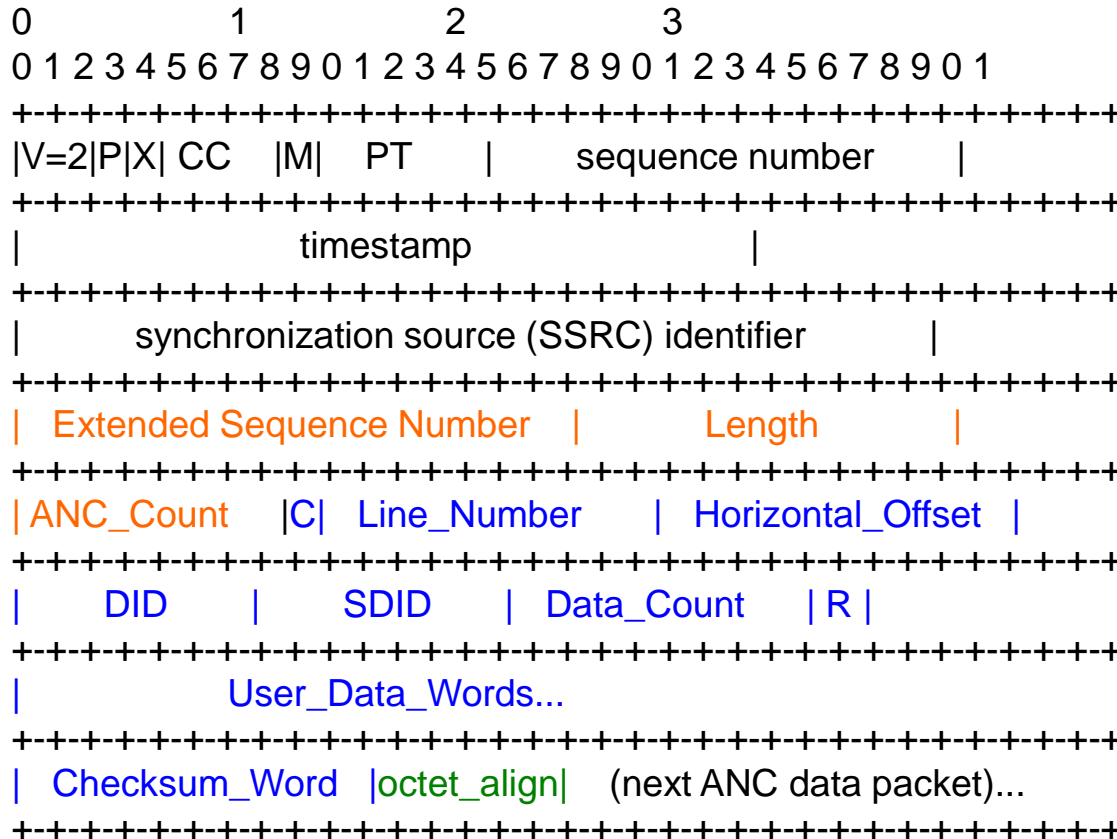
0 1 2 3
0 1 2 3 4 5 6 7 8 9 0 1 2 3 4 5 6 7 8 9 0 1 2 3 4 5 6 7 8 9 0 1
+-+-+-+-+-+-+-+-+-+-+-+-+-+-+-+-+-+-+-+-+-+-+-+-+-+-+-+-+-+-+-+-+
|V=2|P|X| CC |M| PT | sequence number |
+-+-+-+-+-+-+-+-+-+-+-+-+-+-+-+-+-+-+-+-+-+-+-+-+-+-+-+-+-+-+-+-+
| timestamp |
+-+-+-+-+-+-+-+-+-+-+-+-+-+-+-+-+-+-+-+-+-+-+-+-+-+-+-+-+-+-+-+-+
| synchronization source (SSRC) identifier |
+-+-+-+-+-+-+-+-+-+-+-+-+-+-+-+-+-+-+-+-+-+-+-+-+-+-+-+-+-+-+-+-+
| Extended Sequence Number | Length |
+-+-+-+-+-+-+-+-+-+-+-+-+-+-+-+-+-+-+-+-+-+-+-+-+-+-+-+-+-+-+-+-+
| ANC_Count |C| Line_Number | Horizontal_Offset |
+-+-+-+-+-+-+-+-+-+-+-+-+-+-+-+-+-+-+-+-+-+-+-+-+-+-+-+-+-+-+-+-+
| DID | SDID | Data_Count | R |
+-+-+-+-+-+-+-+-+-+-+-+-+-+-+-+-+-+-+-+-+-+-+-+-+-+-+-+-+-+-+-+-+
| User_Data_Words...
+-+-+-+-+-+-+-+-+-+-+-+-+-+-+-+-+-+-+-+-+-+-+-+-+-+-+-+-+-+-+-+-+
| Checksum_Word |octet_align| (next ANC data packet)...
+-+-+-+-+-+-+-+-+-+-+-+-+-+-+-+-+-+-+-+-+-+-+-+-+-+-+-+-+-+-+-+-+